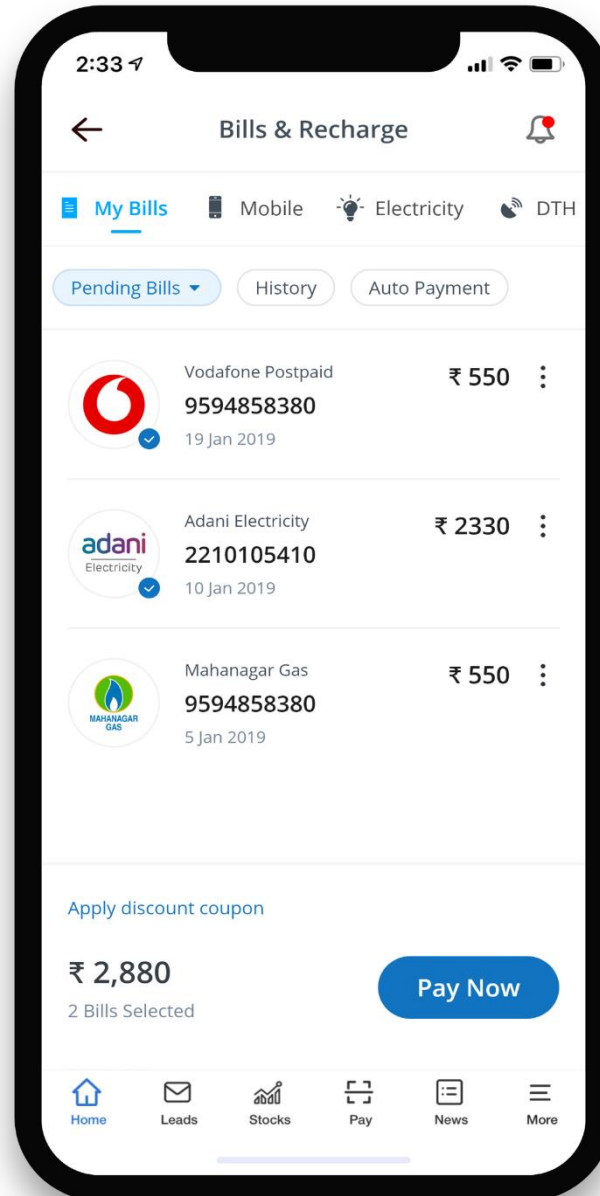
2:33

Bills & Recharge

My Bills Mobile Electricity DTH

Pending Bills History Auto Payment

Vodafone Postpaid
9594858380
19 Jan 2019
₹ 550

adani Electricity
Adani Electricity
2210105410
10 Jan 2019
₹ 2330

MAHANAGAR GAS
Mahanagar Gas
9594858380
5 Jan 2019
₹ 550

Apply discount coupon

₹ 2,880
2 Bills Selected

Pay Now

Home Leads Stocks Pay News More